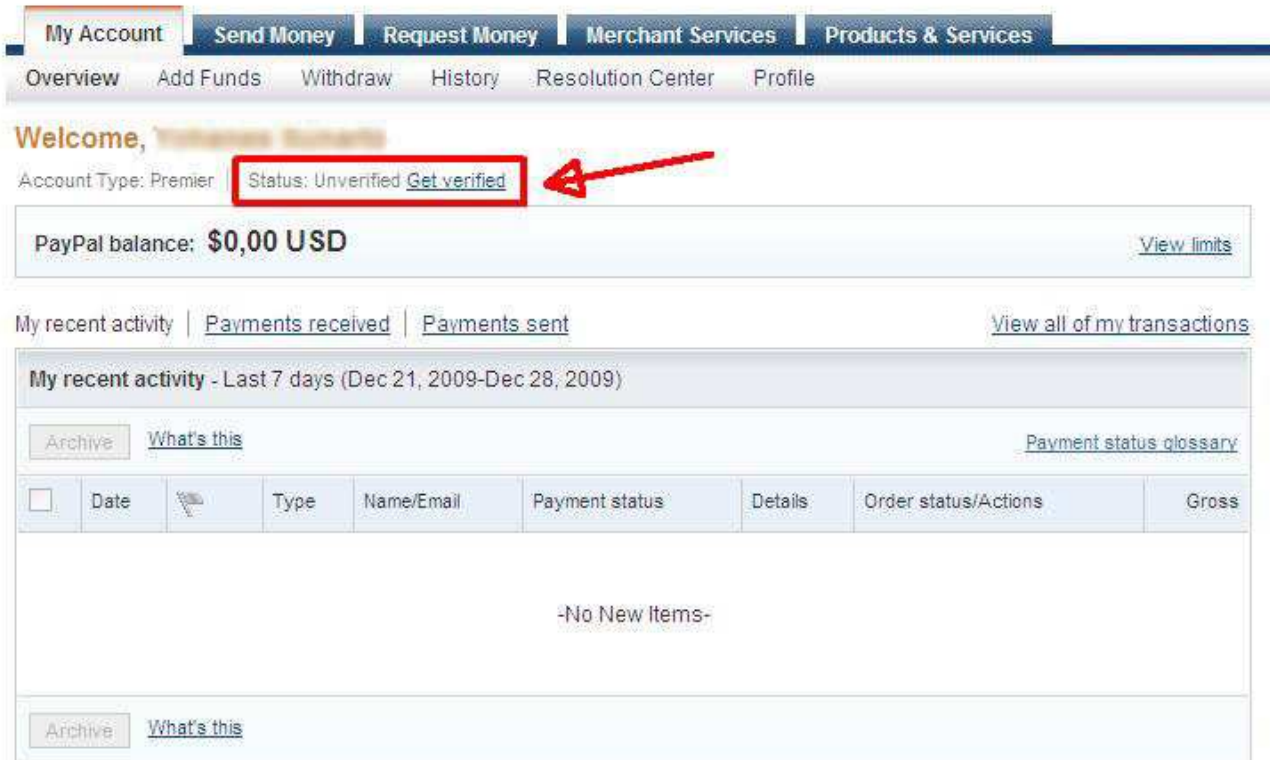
My Account Send Money Request Money Merchant Services Products & Services

Overview Add Funds Withdraw History Resolution Center Profile

Welcome, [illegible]

Account Type: Premier | Status: Unverified Get verified

PayPal balance: $0,00 USD

View limits

My recent activity | Payments received | Payments sent

View all of my transactions

My recent activity - Last 7 days (Dec 21, 2009-Dec 28, 2009)

Archive What's this

Payment status glossary

| | Date | | Type | Name/Email | Payment status | Details | Order status/Actions | Gross |
|---|---|---|---|---|---|---|---|---|

-No New Items-

Archive What's this